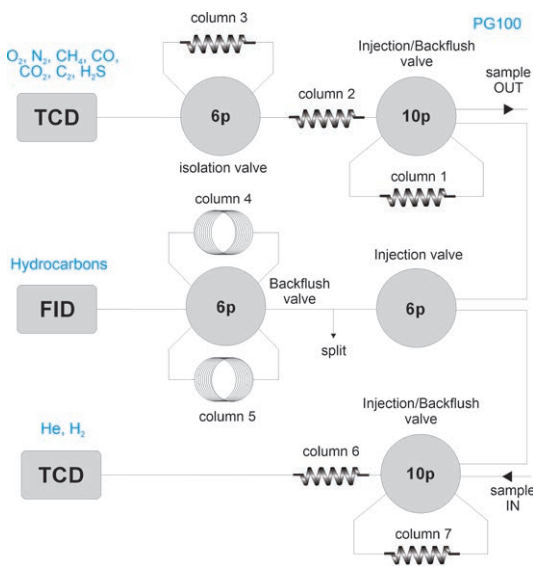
PG100

$O_2$, $N_2$, $CH_4$, CO, $CO_2$, $C_2$, $H_2S$

TCD

column 3

6p

isolation valve

column 2

Injection/Backflush valve

10p

sample OUT

column 1

Hydrocarbons

FID

column 4

6p

Backflush valve

split

column 5

Injection valve

6p

He, $H_2$

TCD

column 6

Injection/Backflush valve

10p

sample IN

column 7